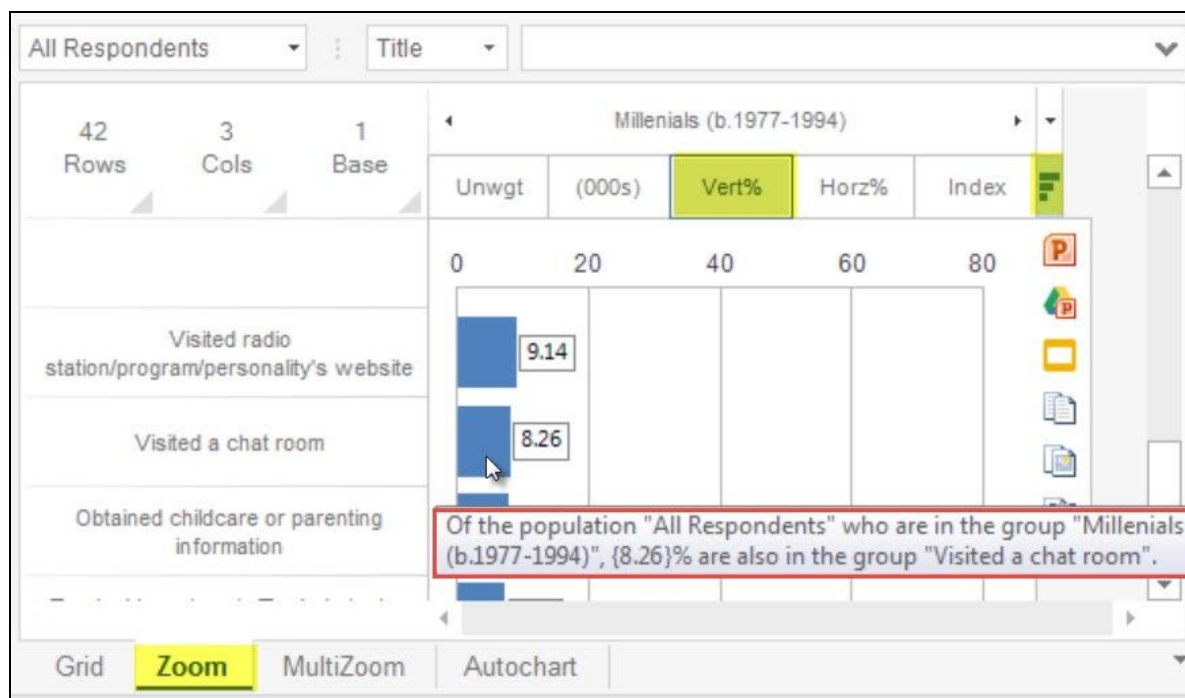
All Respondents
Title

42 Rows
3 Cols
1 Base

Millenials (b.1977-1994)

Unwgt
(000s)
Vert%
Horz%
Index

0
20
40
60
80

Visited radio station/program/personality's website
9.14

Visited a chat room
8.26

Obtained childcare or parenting information

Of the population "All Respondents" who are in the group "Millenials (b.1977-1994)", {8.26}% are also in the group "Visited a chat room".

Grid
Zoom
MultiZoom
Autochart